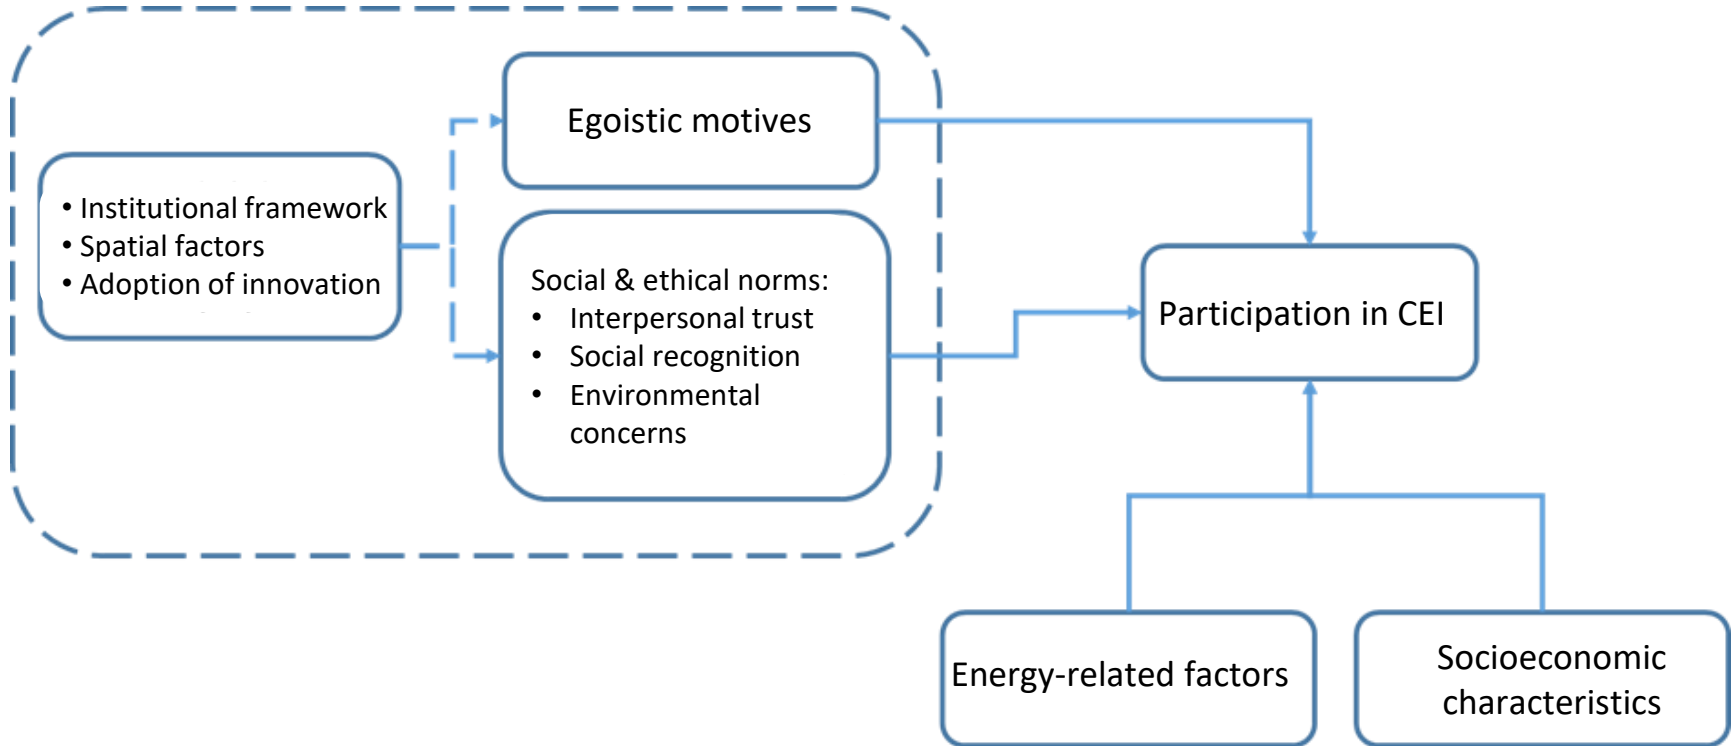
• Institutional framework
• Spatial factors
• Adoption of innovation

Egoistic motives

Social & ethical norms:
• Interpersonal trust
• Social recognition
• Environmental concerns

Participation in CEI

Energy-related factors

Socioeconomic characteristics